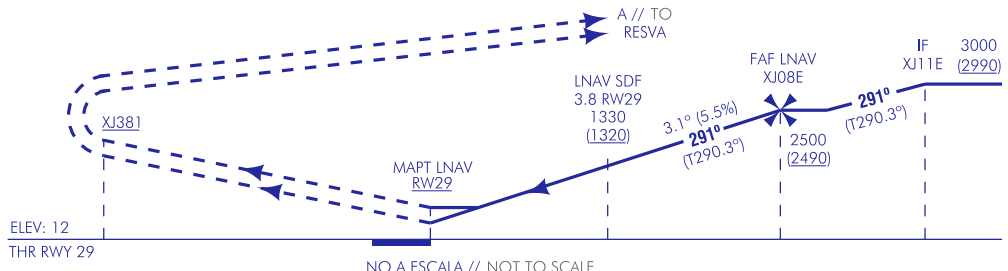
A // TO
RESVA

XJ381

LNAV SDF
3.8 RW29
1330
(1320)

FAF LNAV
XJ08E

IF
XJ11E

3000
(2990)

291°
(T290.3°)

3.1° (5.5%)
291°
(T290.3°)

2500
(2490)

MAPT LNAV
RW29

ELEV: 12
THR RWY 29

NO A ESCALA // NOT TO SCALE